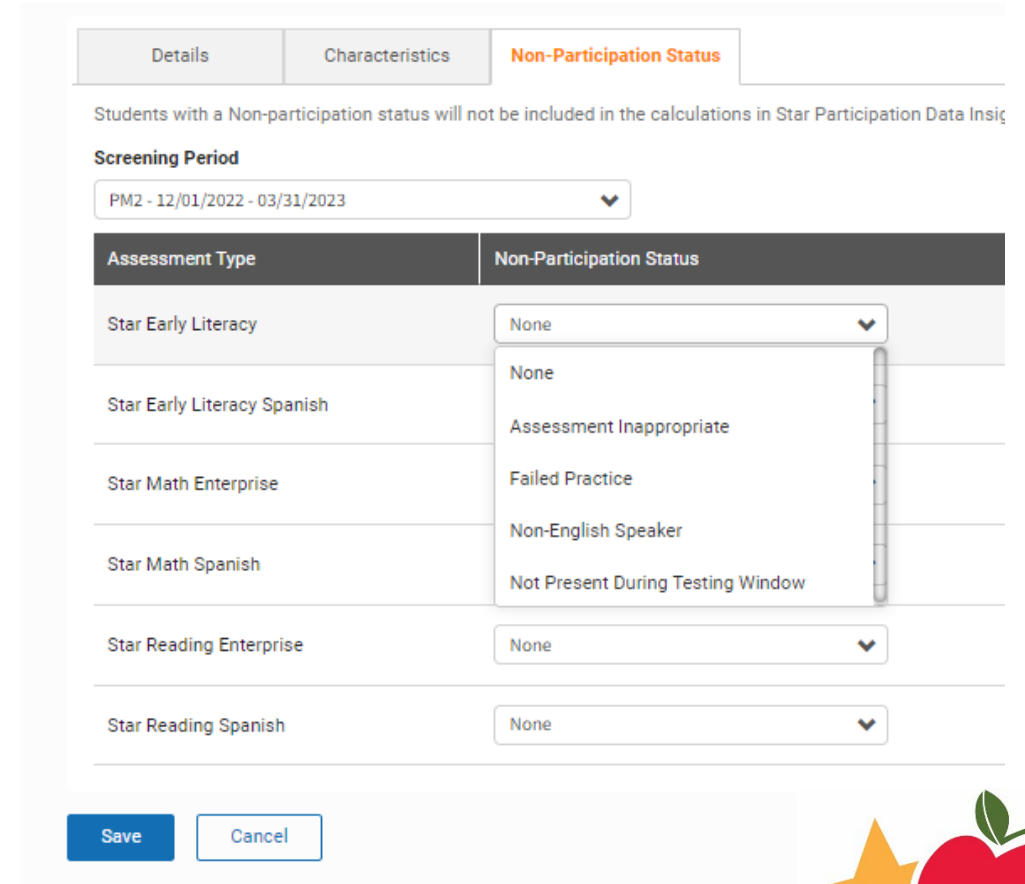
Details | Characteristics | Non-Participation Status

Students with a Non-participation status will not be included in the calculations in Star Participation Data Insig

Screening Period

PM2 - 12/01/2022 - 03/31/2023

| Assessment Type | Non-Participation Status |
|---|---|
| Star Early Literacy | None |
| Star Early Literacy Spanish | |
| Star Math Enterprise | |
| Star Math Spanish | |
| Star Reading Enterprise | None |
| Star Reading Spanish | None |

None
Assessment Inappropriate
Failed Practice
Non-English Speaker
Not Present During Testing Window

Save | Cancel